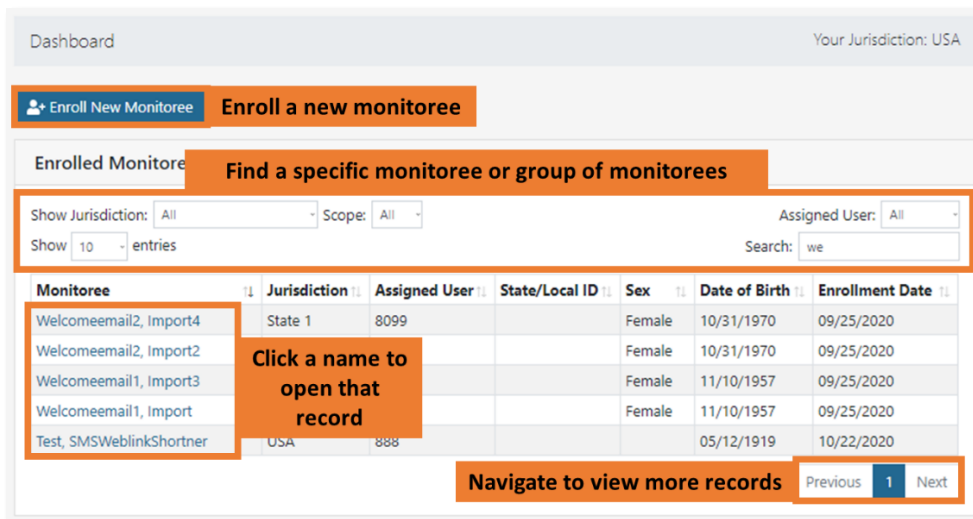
Dashboard

Your Jurisdiction: USA

Enroll New Monitoree

Enroll a new monitoree

Enrolled Monitoree

Find a specific monitoree or group of monitorees

Show Jurisdiction: All

Scope: All

Assigned User: All

Show 10 entries

Search: we

| Monitoree | Jurisdiction | Assigned User | State/Local ID | Sex | Date of Birth | Enrollment Date |
|---|---|---|---|---|---|---|
| Welcomeemail2, Import4 | State 1 | 8099 | | Female | 10/31/1970 | 09/25/2020 |
| Welcomeemail2, Import2 | | | | Female | 10/31/1970 | 09/25/2020 |
| Welcomeemail1, Import3 | | | | Female | 11/10/1957 | 09/25/2020 |
| Welcomeemail1, Import | | | | Female | 11/10/1957 | 09/25/2020 |
| Test, SMSWeblinkShortner | USA | 888 | | | 05/12/1919 | 10/22/2020 |

Click a name to open that record

Navigate to view more records

Previous 1 Next